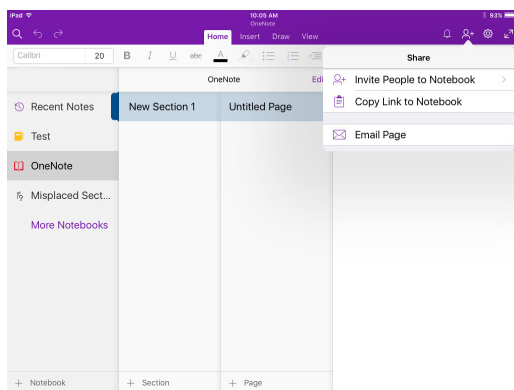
iPad
10:05 AM
OneNote
93%
Home Insert Draw View
Calibri 20 B I U abc A
Share
OneNote Edi
Invite People to Notebook >
Copy Link to Notebook
Email Page
Recent Notes
Test
OneNote
Misplaced Sect...
More Notebooks
New Section 1
Untitled Page
+ Notebook
+ Section
+ Page